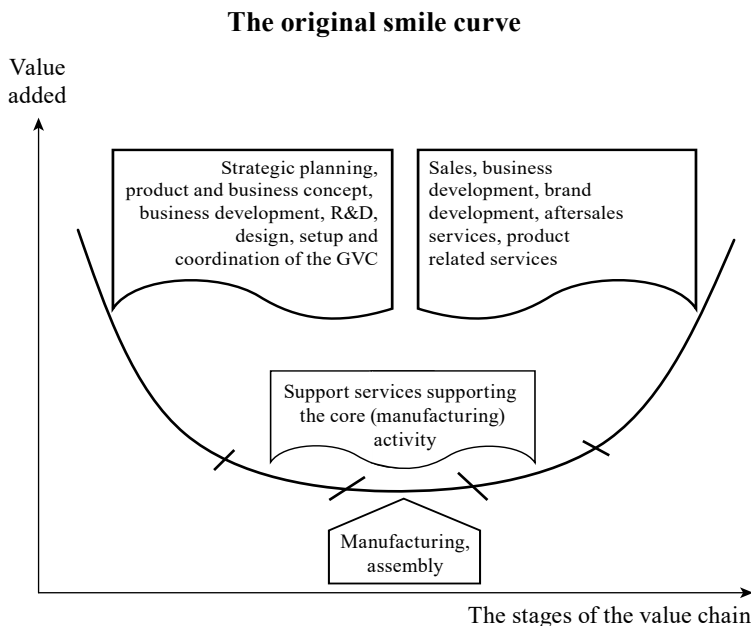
The original smile curve

Value added

Strategic planning, product and business concept, business development, R&D, design, setup and coordination of the GVC

Sales, business development, brand development, aftersales services, product related services

Support services supporting the core (manufacturing) activity

Manufacturing, assembly

The stages of the value chain